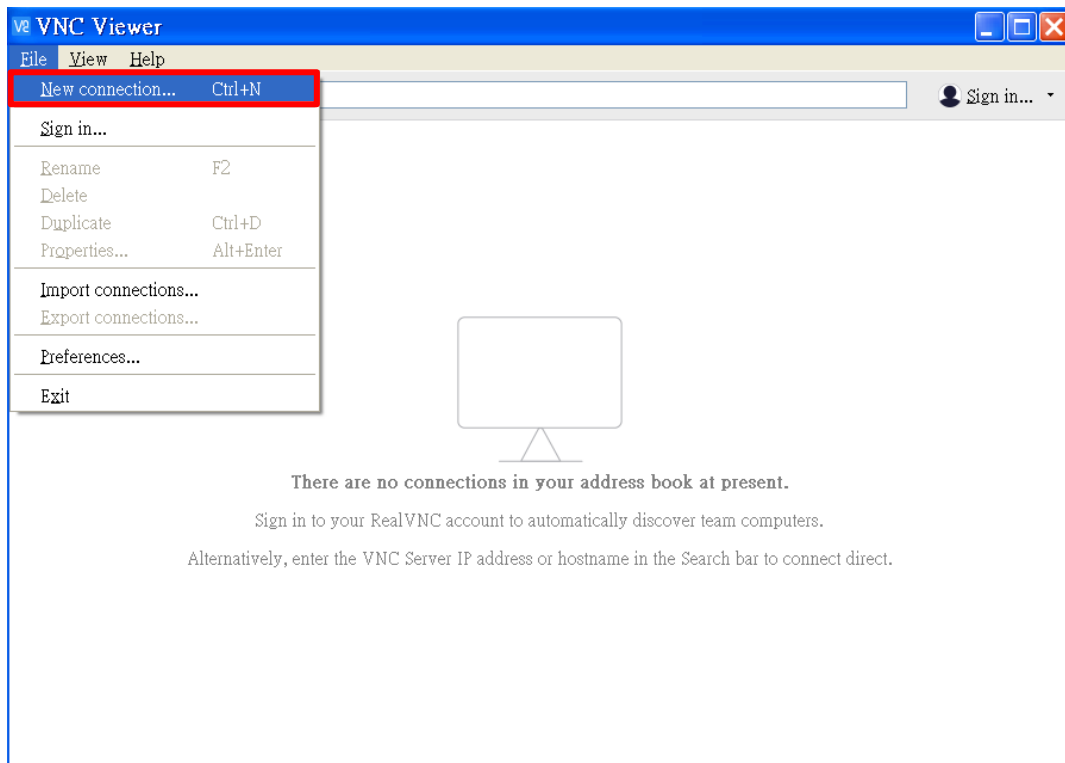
VNC Viewer

File View Help

New connection... Ctrl+N

Sign in...

Sign in...

Rename F2

Delete

Duplicate Ctrl+D

Properties... Alt+Enter

Import connections...

Export connections...

Preferences...

Exit

There are no connections in your address book at present.

Sign in to your RealVNC account to automatically discover team computers.

Alternatively, enter the VNC Server IP address or hostname in the Search bar to connect direct.